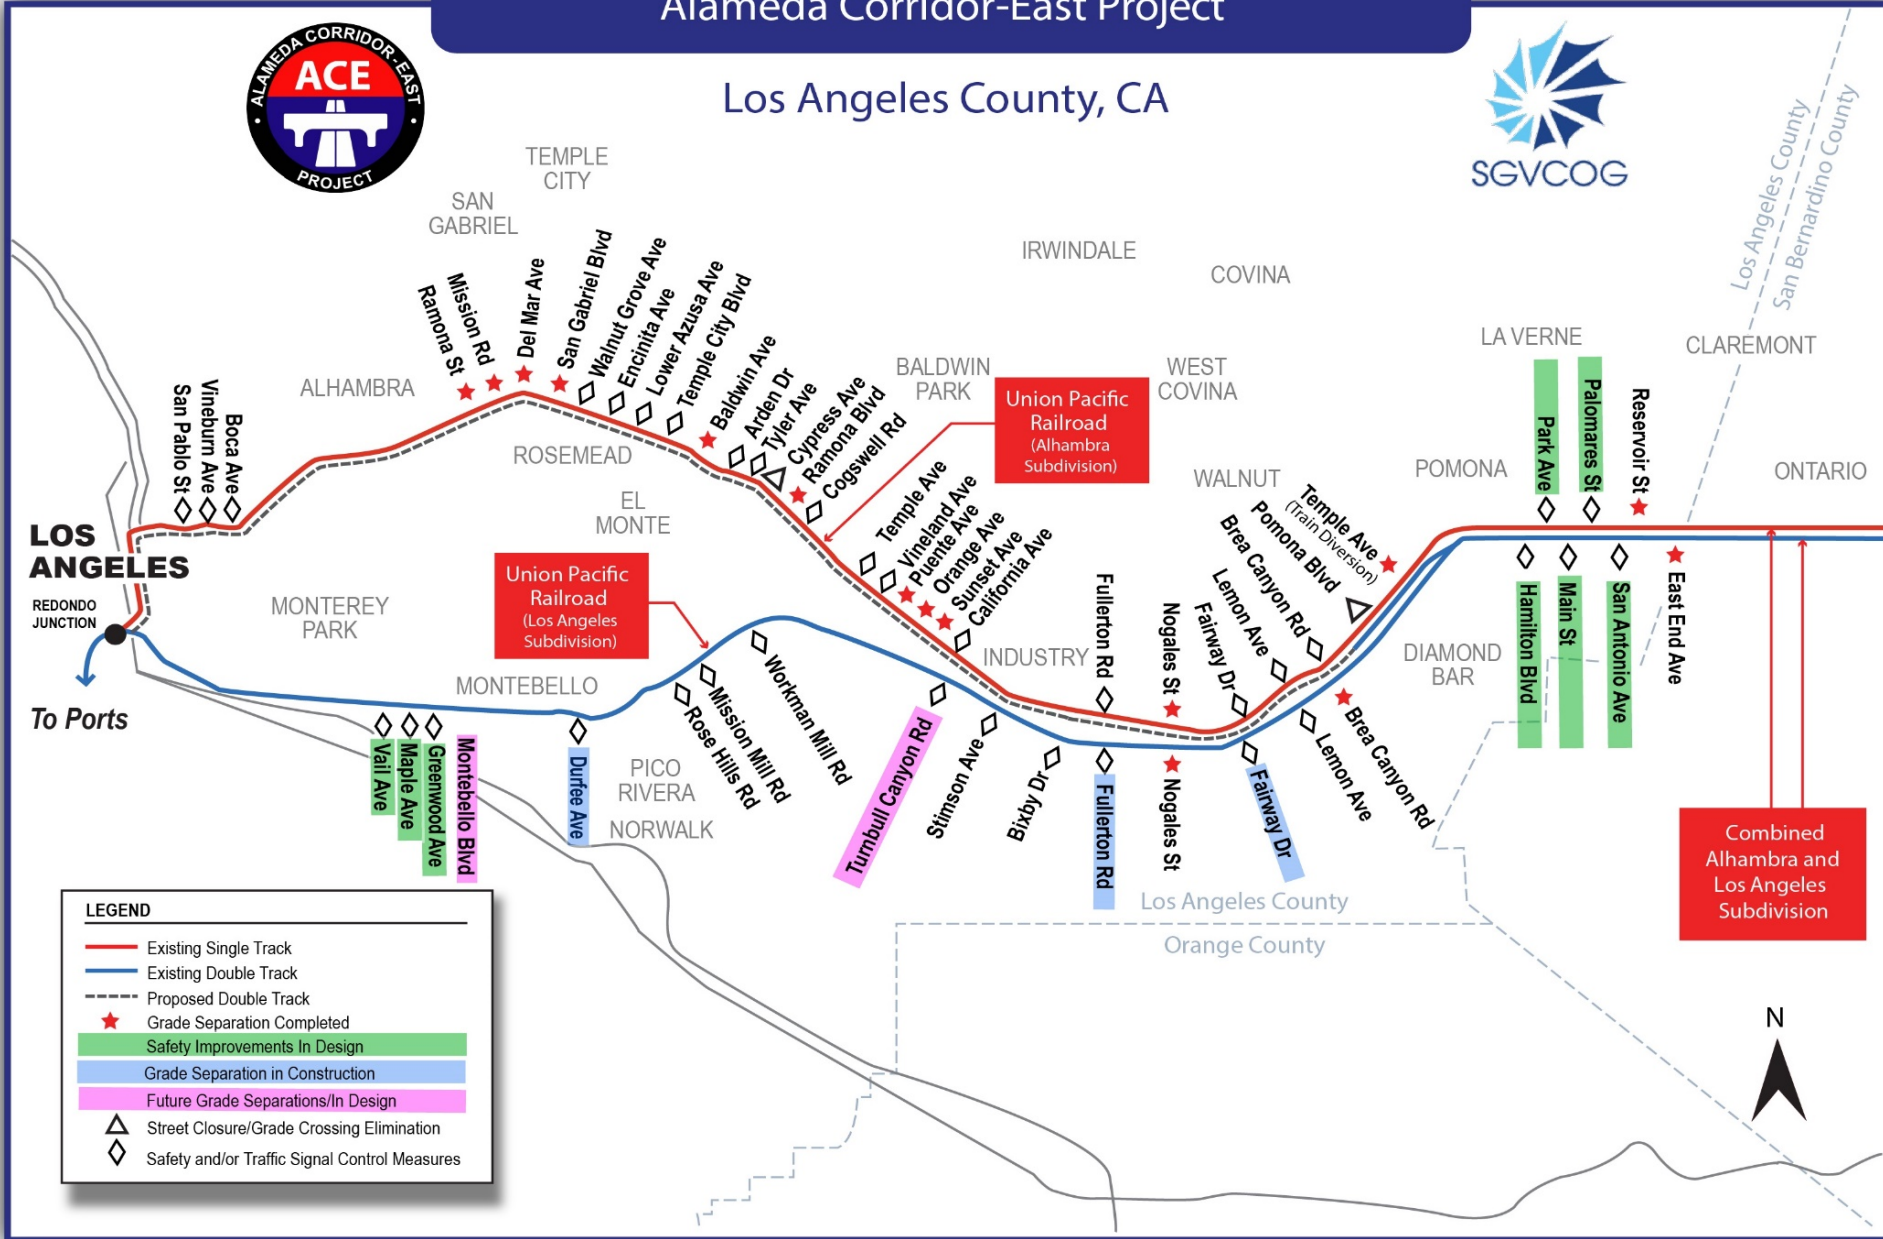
Alameda Corridor-East Project

Los Angeles County, CA

ALAMEDA CORRIDOR-EAST
ACE
PROJECT

SGVCOG

Los Angeles County
San Bernardino County

TEMPLE CITY

SAN GABRIEL

IRWINDALE

COVINA

LA VERNE

CLAREMONT

ALHAMBRA

BALDWIN PARK

WEST COVINA

ROSEMEAD

WALNUT

POMONA

ONTARIO

EL MONTE

LOS ANGELES

REDONDO JUNCTION

To Ports

MONTEREY PARK

MONTEBELLO

INDUSTRY

DIAMOND BAR

PICO RIVERA

NORWALK

San Pablo St
Vineburn Ave
Boca Ave
Ramona St
Mission Rd
Del Mar Ave
San Gabriel Blvd
Walnut Grove Ave
Encinita Ave
Lower Azusa Ave
Temple City Blvd
Baldwin Ave
Arden Dr
Tyler Ave
Cypress Ave
Ramona Blvd
Cogswell Rd
Temple Ave
Vineland Ave
Puente Ave
Orange Ave
Sunset Ave
California Ave
Fullerton Rd
Nogales St
Fairway Dr
Lemon Ave
Brea Canyon Rd
Pomona Blvd
Temple Ave
(Train Diversion)
Park Ave
Palomares St
Reservoir St
Hamilton Blvd
Main St
San Antonio Ave
East End Ave

Union Pacific Railroad
(Alhambra Subdivision)

Union Pacific Railroad
(Los Angeles Subdivision)

Vail Ave
Maple Ave
Greenwood Ave
Montebello Blvd
Durfee Ave
Rose Hills Rd
Mission Mill Rd
Workman Mill Rd
Turnbull Canyon Rd
Stimson Ave
Bixby Dr
Fullerton Rd
Nogales St
Fairway Dr
Lemon Ave
Brea Canyon Rd

Combined Alhambra and Los Angeles Subdivision

Los Angeles County
Orange County

N

LEGEND
Existing Single Track
Existing Double Track
Proposed Double Track
Grade Separation Completed
Safety Improvements In Design
Grade Separation in Construction
Future Grade Separations/In Design
Street Closure/Grade Crossing Elimination
Safety and/or Traffic Signal Control Measures